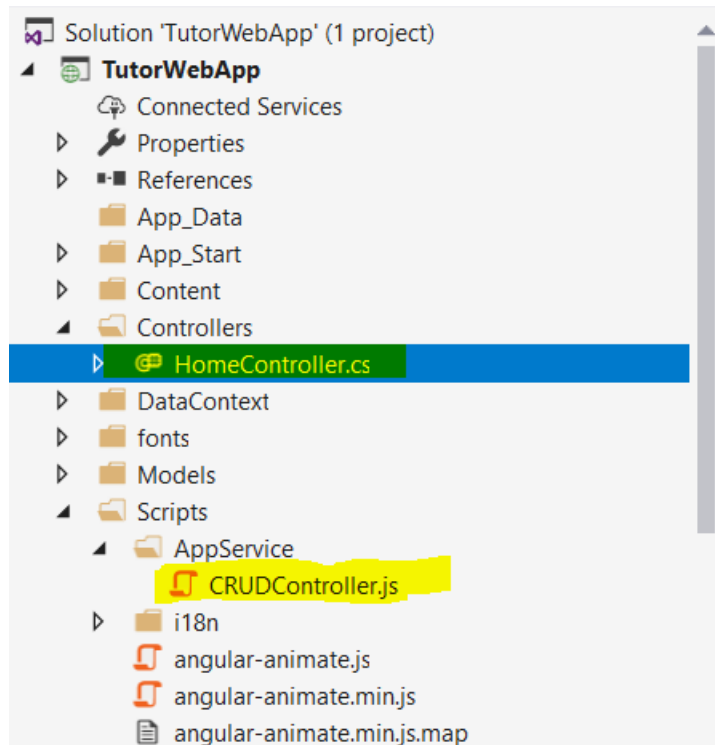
Solution 'TutorWebApp' (1 project)
TutorWebApp
Connected Services
Properties
References
App_Data
App_Start
Content
Controllers
HomeController.cs
DataContext
fonts
Models
Scripts
AppService
CRUDController.js
i18n
angular-animate.js
angular-animate.min.js
angular-animate.min.js.map